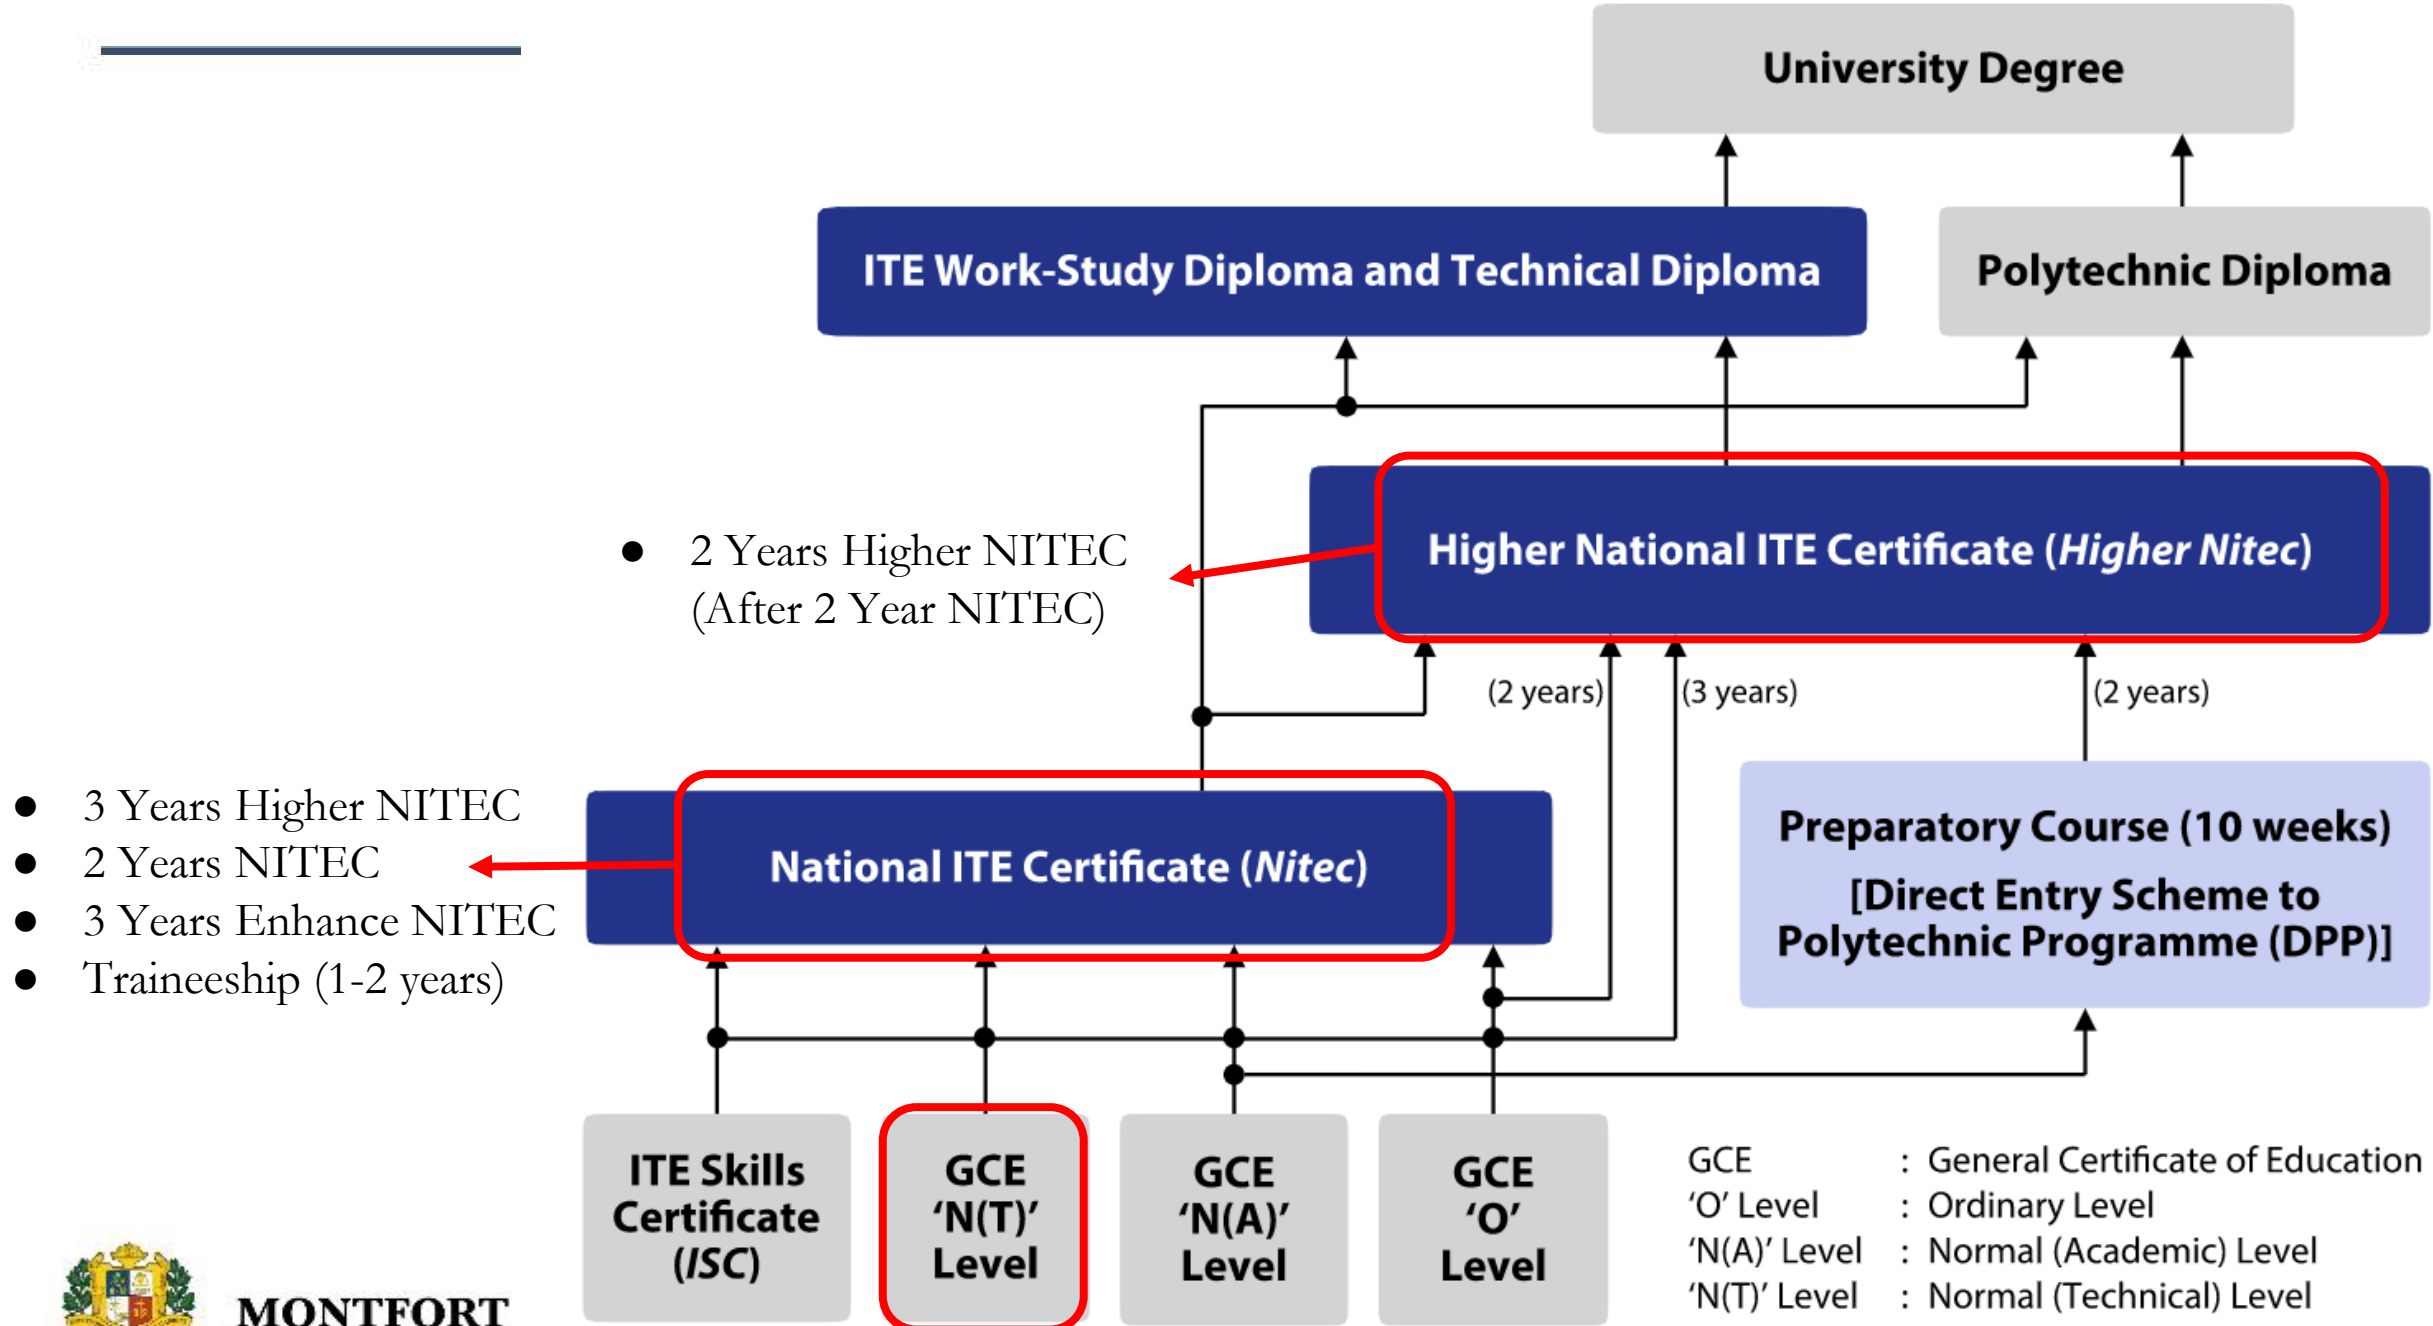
University Degree

ITE Work-Study Diploma and Technical Diploma

Polytechnic Diploma

- 2 Years Higher NITEC (After 2 Year NITEC)

Higher National ITE Certificate (*Higher Nitec*)

(2 years)

(3 years)

(2 years)

- 3 Years Higher NITEC
- 2 Years NITEC
- 3 Years Enhance NITEC
- Traineeship (1-2 years)

National ITE Certificate (*Nitec*)

Preparatory Course (10 weeks)
[Direct Entry Scheme to Polytechnic Programme (DPP)]

ITE Skills Certificate (*ISC*)

GCE 'N(T)' Level

GCE 'N(A)' Level

GCE 'O' Level

| | | |
|---|---|---|
| GCE | : | General Certificate of Education |
| 'O' Level | : | Ordinary Level |
| 'N(A)' Level | : | Normal (Academic) Level |
| 'N(T)' Level | : | Normal (Technical) Level |

MONTFORT